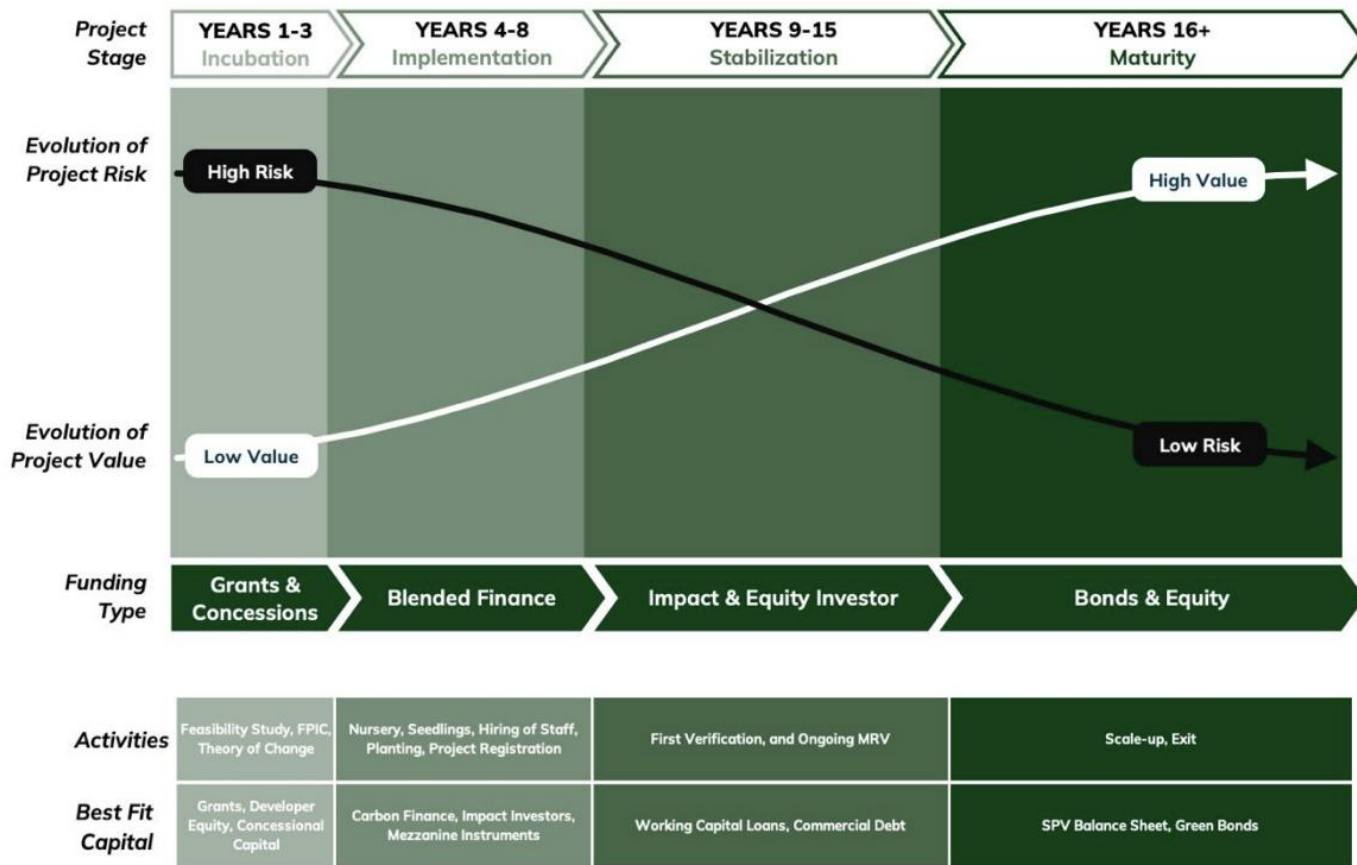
Project Stage

YEARS 1-3
Incubation

YEARS 4-8
Implementation

YEARS 9-15
Stabilization

YEARS 16+
Maturity

Evolution of Project Risk

High Risk

High Value

Evolution of Project Value

Low Value

Low Risk

Funding Type

Grants & Concessions

Blended Finance

Impact & Equity Investor

Bonds & Equity

| Activities | Feasibility Study, FPIC, Theory of Change | Nursery, Seedlings, Hiring of Staff, Planting, Project Registration | First Verification, and Ongoing MRV | Scale-up, Exit |
|---|---|---|---|---|
| Best Fit Capital | Grants, Developer Equity, Concessional Capital | Carbon Finance, Impact Investors, Mezzanine Instruments | Working Capital Loans, Commercial Debt | SPV Balance Sheet, Green Bonds |